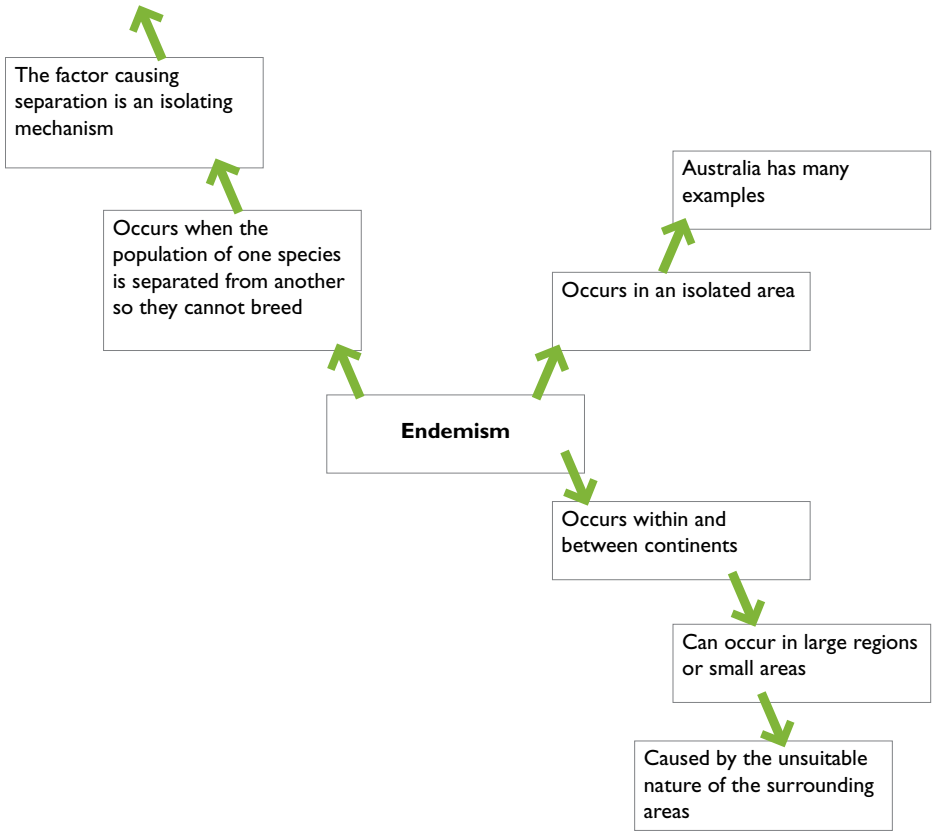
The factor causing separation is an isolating mechanism

Occurs when the population of one species is separated from another so they cannot breed

Australia has many examples

Occurs in an isolated area

**Endemism**

Occurs within and between continents

Can occur in large regions or small areas

Caused by the unsuitable nature of the surrounding areas